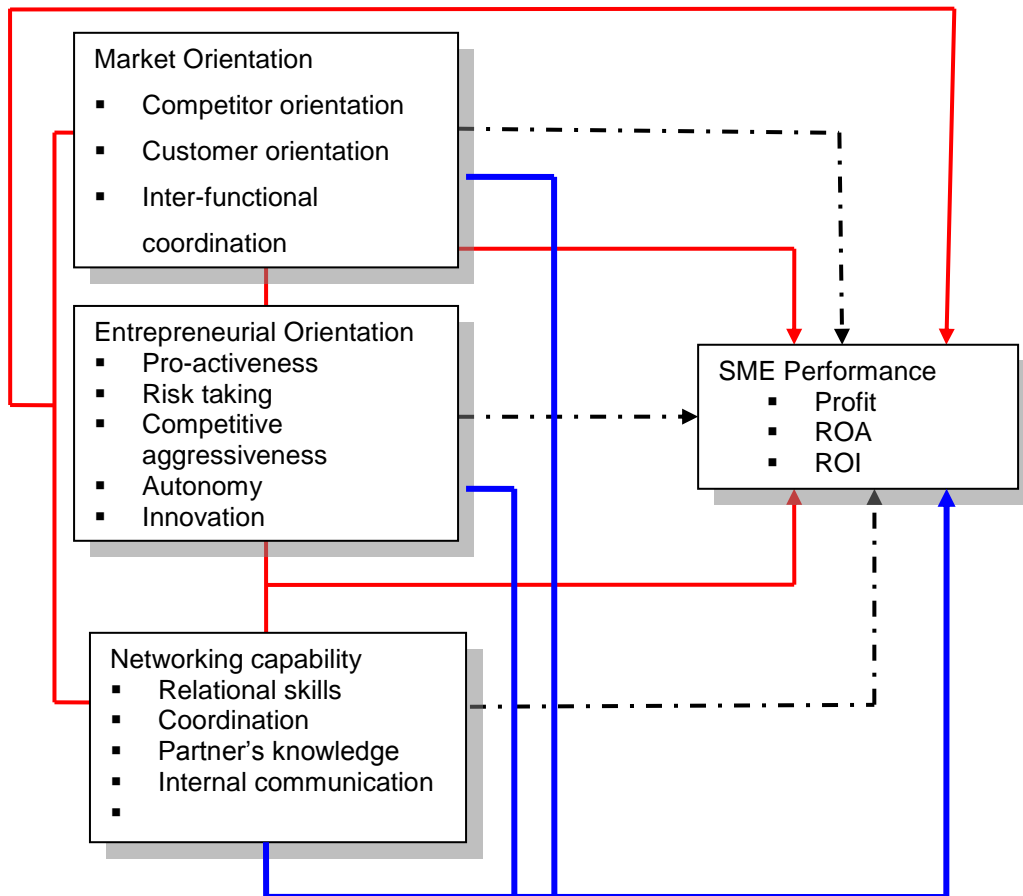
Market Orientation
▪ Competitor orientation
▪ Customer orientation
▪ Inter-functional coordination

Entrepreneurial Orientation
▪ Pro-activeness
▪ Risk taking
▪ Competitive aggressiveness
▪ Autonomy
▪ Innovation

Networking capability
▪ Relational skills
▪ Coordination
▪ Partner's knowledge
▪ Internal communication
▪

SME Performance
▪ Profit
▪ ROA
▪ ROI